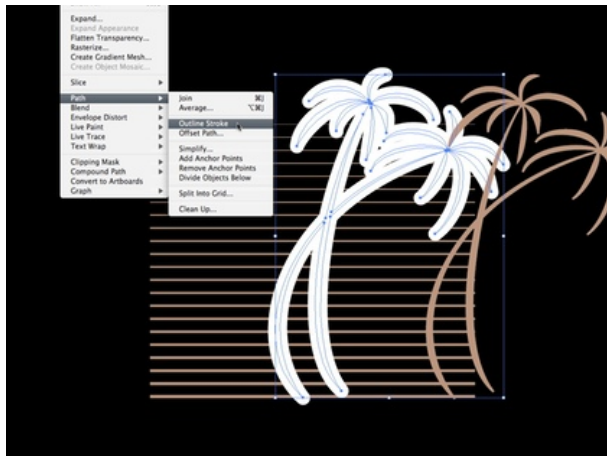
Expand...
Expand Appearance
Flatten Transparency...
Rasterize...
Create Gradient Mesh...
Create Object Mosaic...

Slice

Path
Blend
Envelope Distort
Live Paint
Live Trace
Text Wrap

Clipping Mask
Compound Path
Convert to Artboards
Graph

Join ⌘J
Average... ⌥⌘J
Outline Stroke
Offset Path...
Simplify...
Add Anchor Points
Remove Anchor Points
Divide Objects Below
Split Into Grid...
Clean Up...